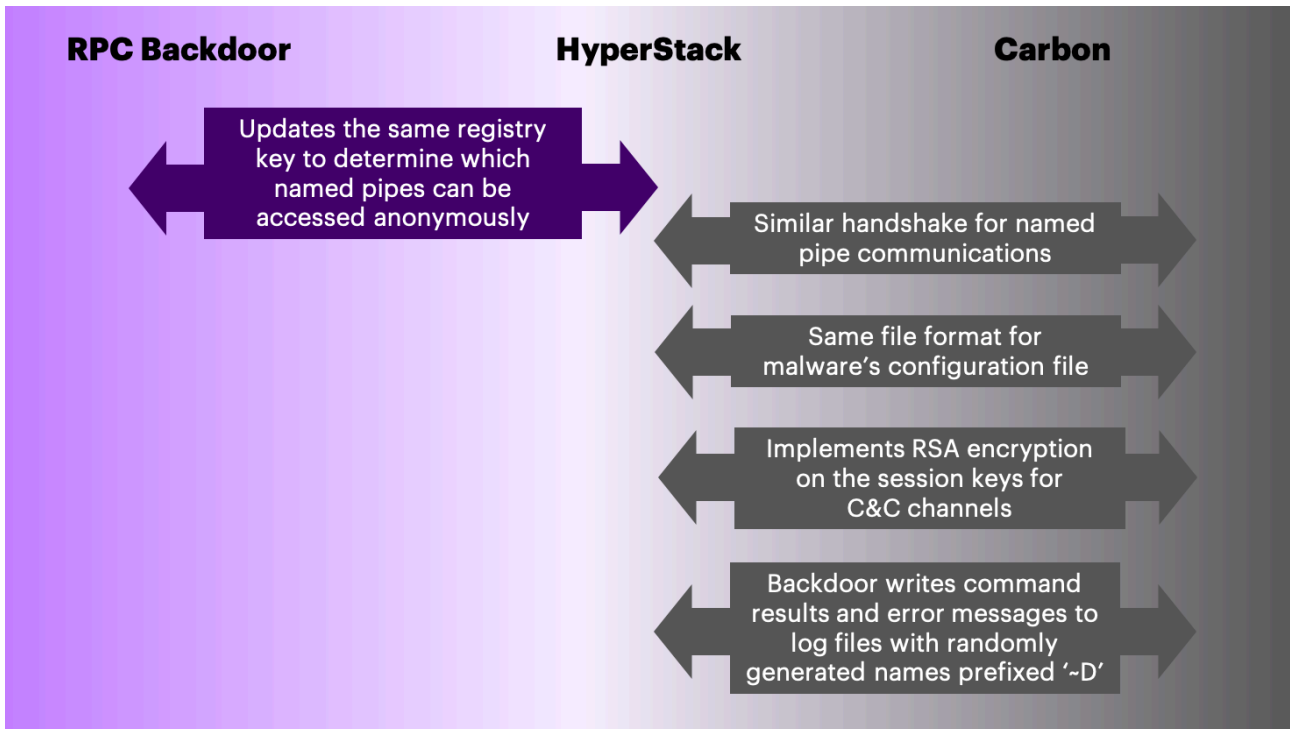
RPC Backdoor

HyperStack

Carbon

Updates the same registry key to determine which named pipes can be accessed anonymously

Similar handshake for named pipe communications

Same file format for malware’s configuration file

Implements RSA encryption on the session keys for C&C channels

Backdoor writes command results and error messages to log files with randomly generated names prefixed ‘~D’